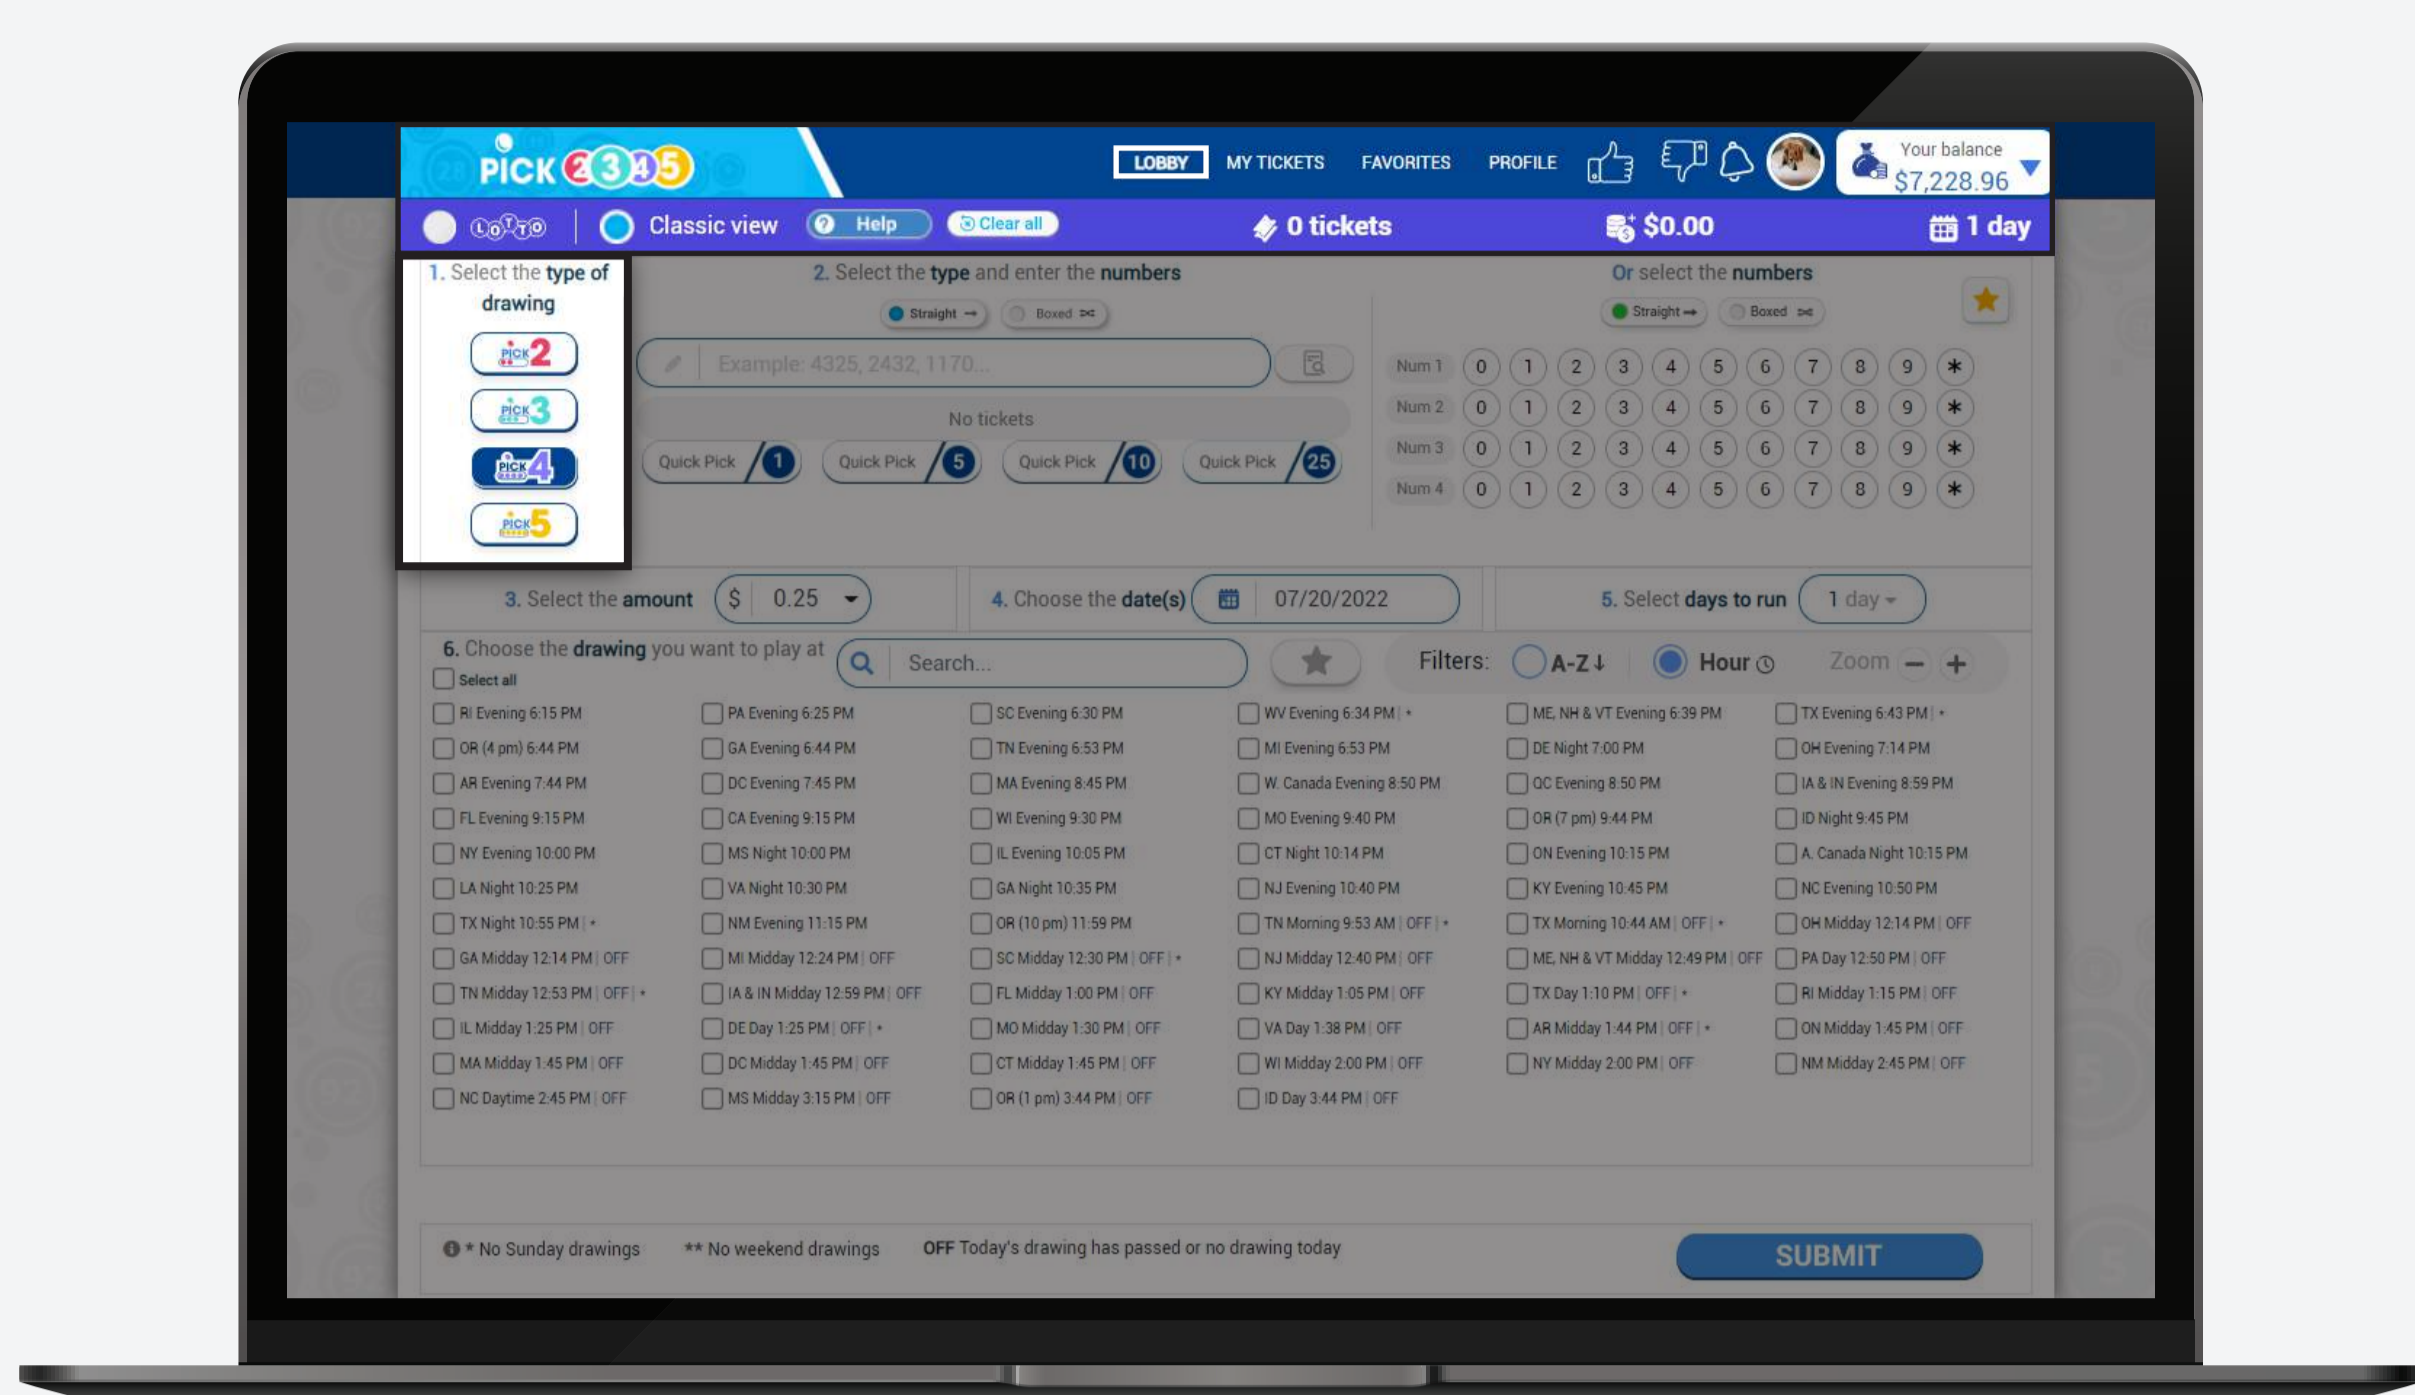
PICK 2345

LOBBY MY TICKETS FAVORITES PROFILE

Your balance $7,228.96

LOTTO | Classic view Help Clear all 0 tickets $0.00 1 day

1. Select the type of drawing

PICK 2
PICK 3
PICK 4
PICK 5

2. Select the type and enter the numbers

Straight Boxed

Example: 4325, 2432, 1170...

No tickets

Quick Pick 1 Quick Pick 5 Quick Pick 10 Quick Pick 25

Or select the numbers

Straight Boxed

| | | | | | | | | | | | |
|---|---|---|---|---|---|---|---|---|---|---|---|
| Num 1 | 0 | 1 | 2 | 3 | 4 | 5 | 6 | 7 | 8 | 9 | * |
| Num 2 | 0 | 1 | 2 | 3 | 4 | 5 | 6 | 7 | 8 | 9 | * |
| Num 3 | 0 | 1 | 2 | 3 | 4 | 5 | 6 | 7 | 8 | 9 | * |
| Num 4 | 0 | 1 | 2 | 3 | 4 | 5 | 6 | 7 | 8 | 9 | * |

3. Select the amount $ 0.25

4. Choose the date(s) 07/20/2022

5. Select days to run 1 day

6. Choose the drawing you want to play at

Search...

Filters: A-Z Hour Zoom

Select all

RI Evening 6:15 PM
OR (4 pm) 6:44 PM
AR Evening 7:44 PM
FL Evening 9:15 PM
NY Evening 10:00 PM
LA Night 10:25 PM
TX Night 10:55 PM | *
GA Midday 12:14 PM | OFF
TN Midday 12:53 PM | OFF | *
IL Midday 1:25 PM | OFF
MA Midday 1:45 PM | OFF
NC Daytime 2:45 PM | OFF

PA Evening 6:25 PM
GA Evening 6:44 PM
DC Evening 7:45 PM
CA Evening 9:15 PM
MS Night 10:00 PM
VA Night 10:30 PM
NM Evening 11:15 PM
MI Midday 12:24 PM | OFF
IA & IN Midday 12:59 PM | OFF
DE Day 1:25 PM | OFF | *
DC Midday 1:45 PM | OFF
MS Midday 3:15 PM | OFF

SC Evening 6:30 PM
TN Evening 6:53 PM
MA Evening 8:45 PM
WI Evening 9:30 PM
IL Evening 10:05 PM
GA Night 10:35 PM
OR (10 pm) 11:59 PM
SC Midday 12:30 PM | OFF | *
FL Midday 1:00 PM | OFF
MO Midday 1:30 PM | OFF
CT Midday 1:45 PM | OFF
OR (1 pm) 3:44 PM | OFF

WV Evening 6:34 PM | *
MI Evening 6:53 PM
W. Canada Evening 8:50 PM
MO Evening 9:40 PM
CT Night 10:14 PM
NJ Evening 10:40 PM
TN Morning 9:53 AM | OFF | *
NJ Midday 12:40 PM | OFF
KY Midday 1:05 PM | OFF
VA Day 1:38 PM | OFF
WI Midday 2:00 PM | OFF
ID Day 3:44 PM | OFF

ME, NH & VT Evening 6:39 PM
DE Night 7:00 PM
QC Evening 8:50 PM
OR (7 pm) 9:44 PM
ON Evening 10:15 PM
KY Evening 10:45 PM
TX Morning 10:44 AM | OFF | *
ME, NH & VT Midday 12:49 PM | OFF
TX Day 1:10 PM | OFF | *
AR Midday 1:44 PM | OFF | *
NY Midday 2:00 PM | OFF

TX Evening 6:43 PM | *
OH Evening 7:14 PM
IA & IN Evening 8:59 PM
ID Night 9:45 PM
A. Canada Night 10:15 PM
NC Evening 10:50 PM
OH Midday 12:14 PM | OFF
PA Day 12:50 PM | OFF
RI Midday 1:15 PM | OFF
ON Midday 1:45 PM | OFF
NM Midday 2:45 PM | OFF

* No Sunday drawings ** No weekend drawings OFF Today's drawing has passed or no drawing today

SUBMIT